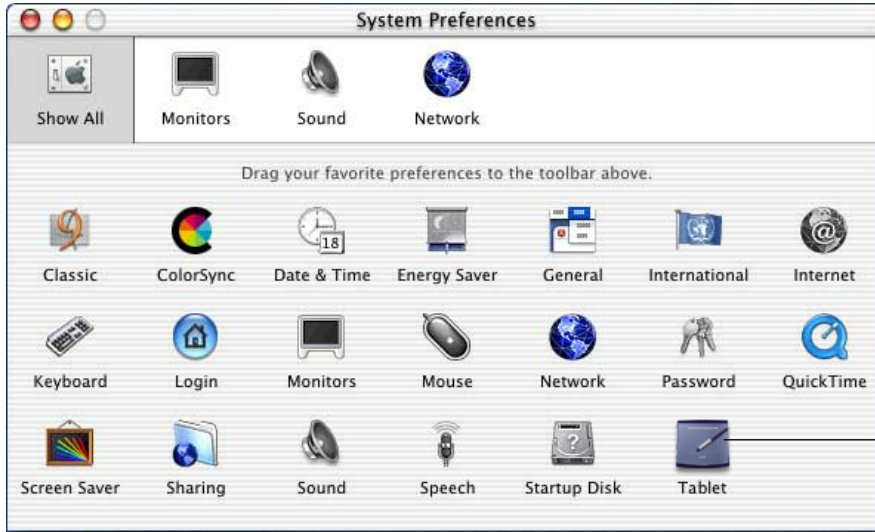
System Preferences

Show All Monitors Sound Network

Drag your favorite preferences to the toolbar above.

Classic ColorSync 18 Date & Time Energy Saver General International Internet

Keyboard Login Monitors Mouse Network Password QuickTime

Screen Saver Sharing Sound Speech Startup Disk Tablet